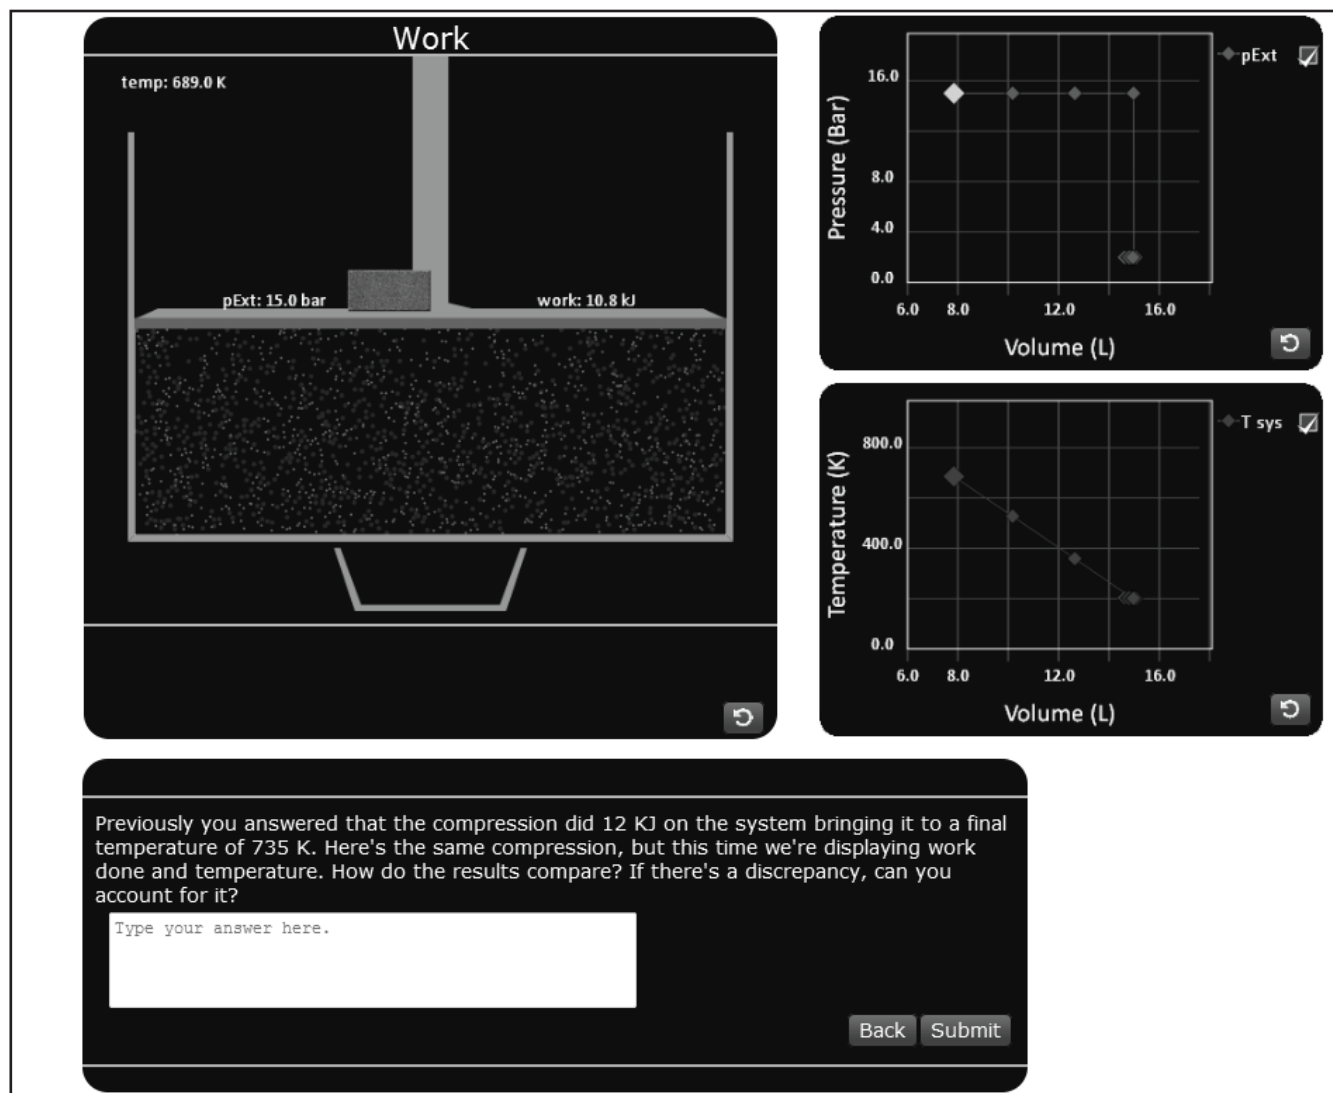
Work

temp: 689.0 K

pExt: 15.0 bar

work: 10.8 kJ

pExt

16.0

8.0

4.0

0.0

Pressure (Bar)

6.0 8.0 12.0 16.0

Volume (L)

T sys

800.0

400.0

0.0

Temperature (K)

6.0 8.0 12.0 16.0

Volume (L)

Previously you answered that the compression did 12 KJ on the system bringing it to a final temperature of 735 K. Here's the same compression, but this time we're displaying work done and temperature. How do the results compare? If there's a discrepancy, can you account for it?

Type your answer here.

Back Submit